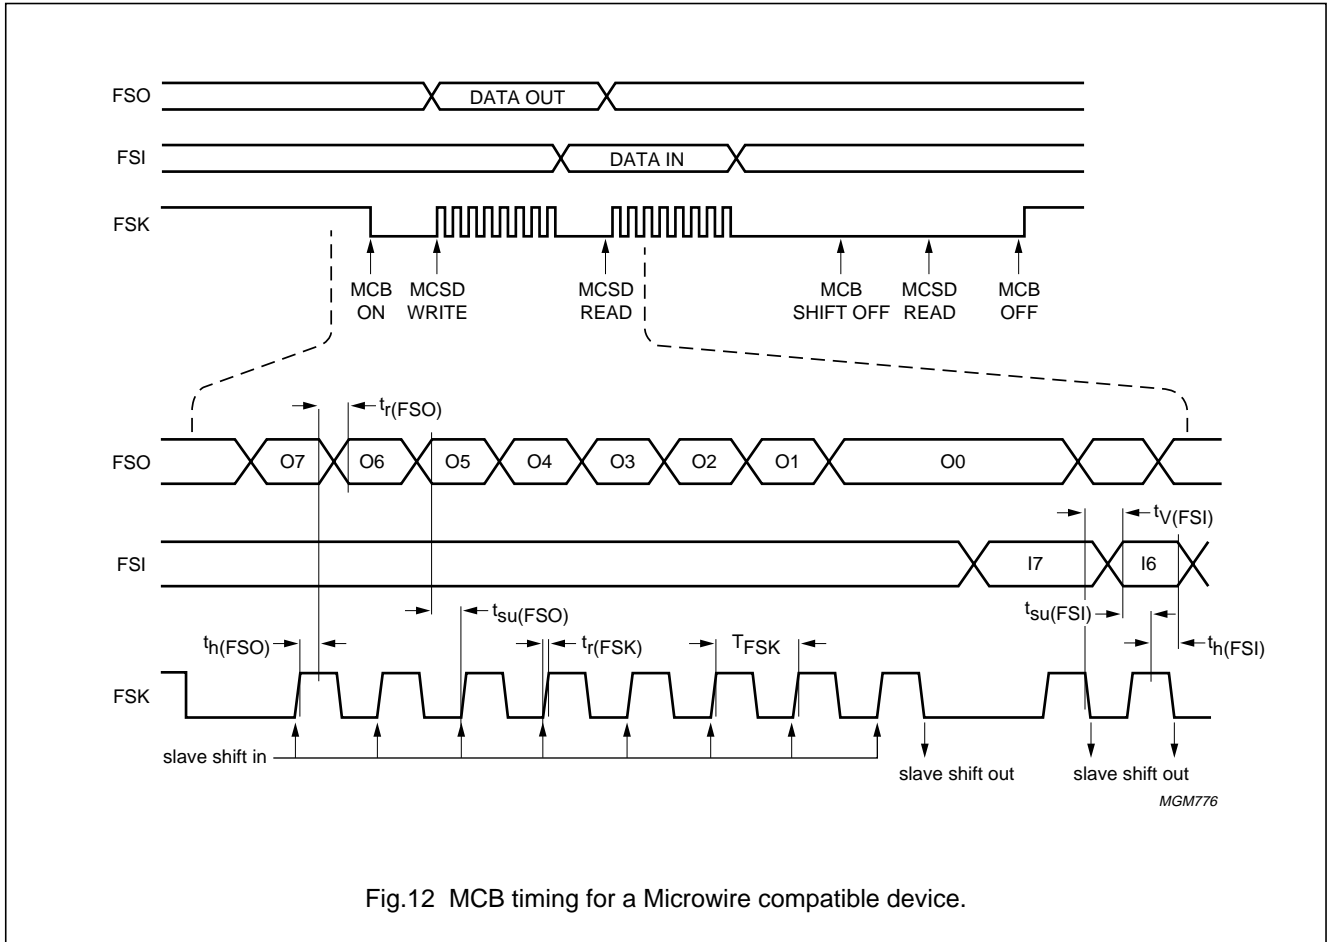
FSO
DATA OUT
FSI
DATA IN
FSK
MCB ON
MCSD WRITE
MCSD READ
MCB SHIFT OFF
MCSD READ
MCB OFF

$t_{r(FSO)}$
FSO
O7
O6
O5
O4
O3
O2
O1
O0
$t_{V(FSI)}$
FSI
I7
I6
$t_{su(FSO)}$
$t_{su(FSI)}$
$t_{h(FSO)}$
$t_{r(FSK)}$
$T_{FSK}$
$t_{h(FSI)}$
FSK
slave shift in
slave shift out
slave shift out
MGM776

Fig.12 MCB timing for a Microwire compatible device.